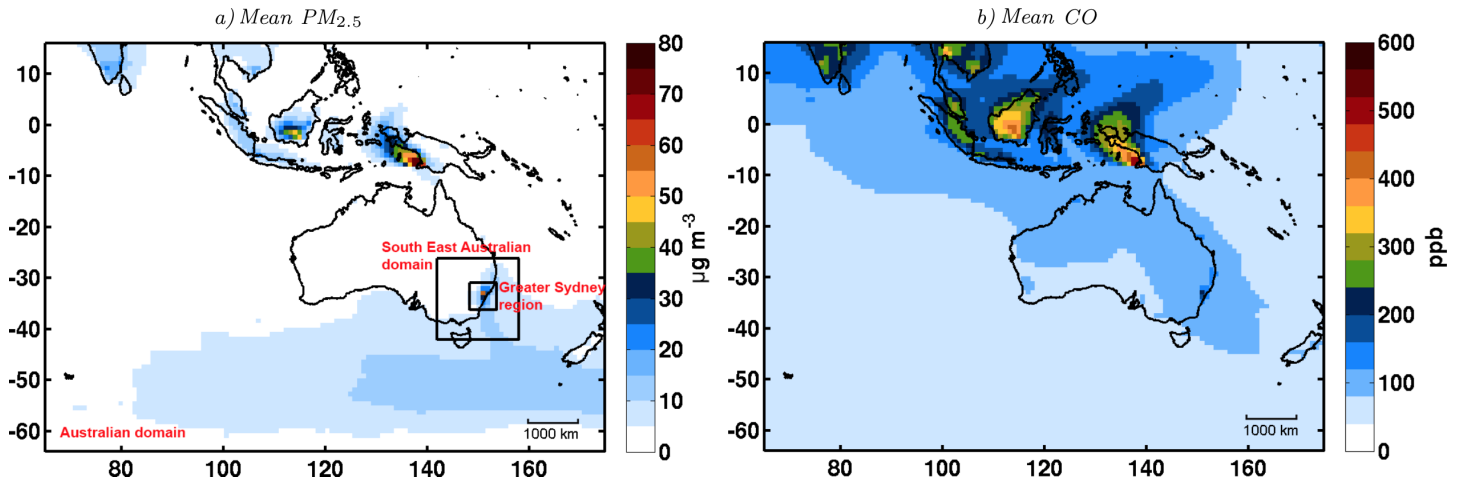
a) Mean $PM_{2.5}$

10
0
-10
-20
-30
-40
-50
-60

80 100 120 140 160

South East Australian domain

Greater Sydney region

Australian domain

1000 km

80
70
60
50
40
30
20
10
0

$\mu g\ m^{-3}$

b) Mean CO

10
0
-10
-20
-30
-40
-50
-60

80 100 120 140 160

1000 km

600
500
400
300
200
100
0

ppb